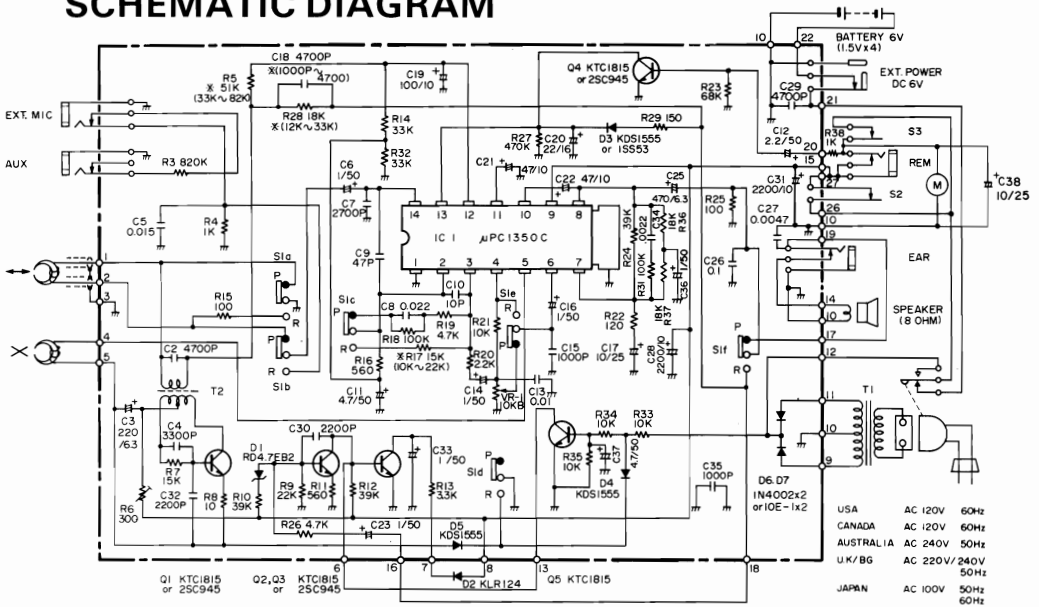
SCHEMATIC DIAGRAM

BATTERY 6V (1.5Vx4)

EXT. POWER DC 6V

10 22 21 20 15 27 26 10 19 14 10 17 12 11 10 9 18

C18 4700P
※(1000P~4700)
R5 ※ 51K (33K~82K)
C19 100/10
R28 18K ※(12K~33K)
R14 33K
R32 33K
Q4 KTC1815 or 2SC945
R23 68K
C29 4700P
R29 150
R27 470K
C20 22/16
D3 KDS1555 or 1SS53
C12 2.2/50
R38 1K
S3
REM
C21 47/10
C22 47/10
C25 470/6.3
C31 2200/10
M
C38 10/25
S2
EXT. MIC
AUX
R3 820K
C6 1/50
C7 2700P
14 13 12 11 10 9 8
IC 1 μPC1350C
1 2 3 4 5 6 7
39K
0.022
C34
18K
R36
R25 100
C27 0.0047
C5 0.015
R4 1K
C9 47P
R24 100K
R31 100K
C36 1/50
C26 0.1
EAR
1 2 3 4 5
S1a
P
R
R15 100
S1c
P
R
C8 0.022
C10 10P
R18 100K
R19 4.7K
S1e
R
P
C16 1/50
R21 10K
R22 120
18K R37
SPEAKER (8 OHM)
P
R
S1b
P
S1f
R
R16 560
※R17 15K (10K~22K)
R20 2.2K
C15 1000P
C17 10/25
C28 2200/10
C2 4700P
T2
C11 4.7/50
C14 1/50
VR 10KB
C13 0.01
C3 220/63
C4 3300P
R7 15K
D1 RD4.7EB2
C30 2200P
C33 1/50
P
S1d
R
R34 10K
R33 10K
R35 10K
C37 4.7/50
T1
R9 22K
R11 560
R12 39K
R13 3.3K
D4 KDS1555
C35 1000P
D6,D7 1N4002x2 or 10E-1x2
R6 300
C32 2200P
R8 10
R10 39K
R26 4.7K
C23 1/50
D5 KDS1555
6 16 7 8 13
D2 KLR124
Q1 KTC1815 or 2SC945
Q2,Q3 KTC1815 or 2SC945
Q5 KTC1815

| USA | AC 120V | 60Hz |
|---|---|---|
| CANADA | AC 120V | 60Hz |
| AUSTRALIA | AC 240V | 50Hz |
| U.K/BG | AC 220V/240V | 50Hz |
| JAPAN | AC 100V | 50Hz 60Hz |